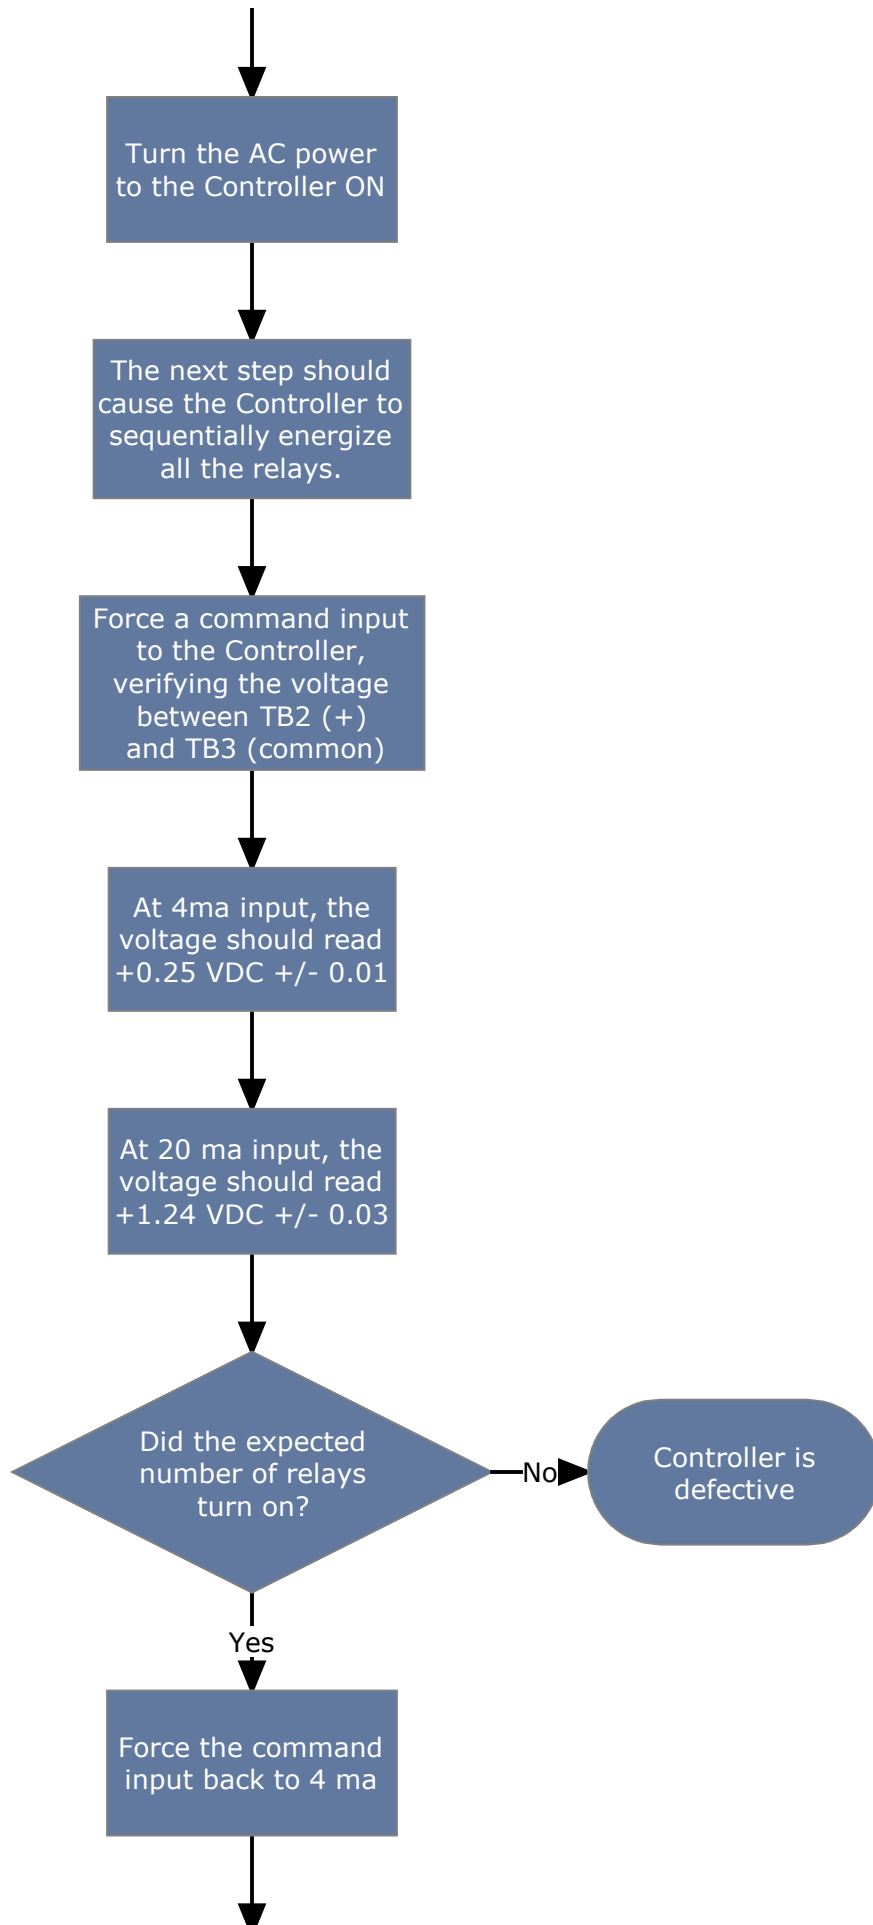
Turn the AC power to the Controller ON

The next step should cause the Controller to sequentially energize all the relays.

Force a command input to the Controller, verifying the voltage between TB2 (+) and TB3 (common)

At 4ma input, the voltage should read +0.25 VDC +/- 0.01

At 20 ma input, the voltage should read +1.24 VDC +/- 0.03

Did the expected number of relays turn on?

No

Controller is defective

Yes

Force the command input back to 4 ma